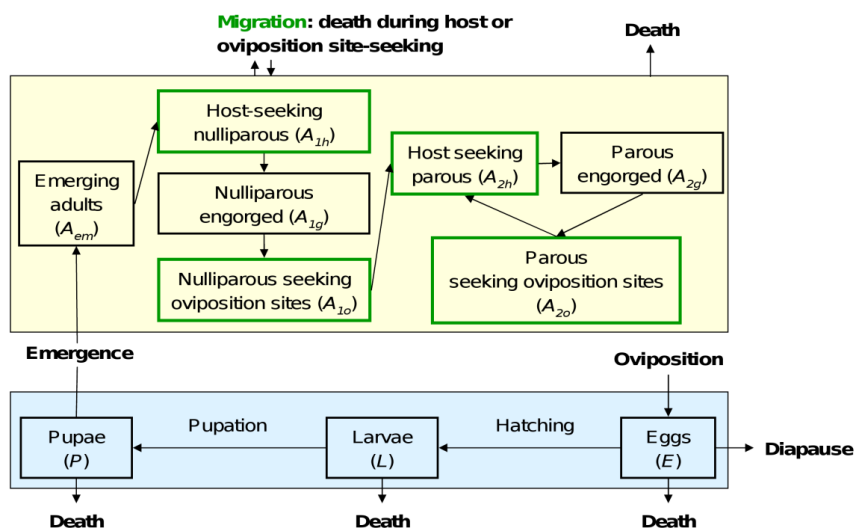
Migration: death during host or oviposition site-seeking

Death

Emerging adults ($A_{em}$)

Host-seeking nulliparous ($A_{1h}$)

Nulliparous engorged ($A_{1g}$)

Nulliparous seeking oviposition sites ($A_{1o}$)

Host seeking parous ($A_{2h}$)

Parous engorged ($A_{2g}$)

Parous seeking oviposition sites ($A_{2o}$)

Emergence

Oviposition

Pupae ($P$)

Pupation

Larvae ($L$)

Hatching

Eggs ($E$)

Diapause

Death

Death

Death